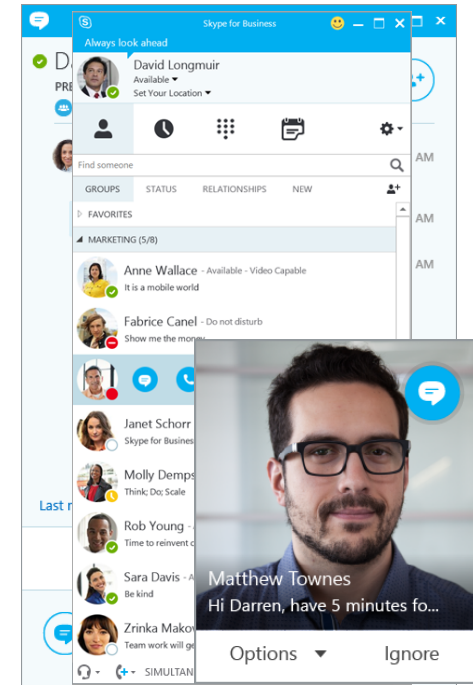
Da
PRE
AM
AM
AM
Last r

Skype for Business
Always look ahead
David Longmuir
Available
Set Your Location
Find someone
GROUPS STATUS RELATIONSHIPS NEW
FAVORITES
MARKETING (5/8)
Anne Wallace - Available - Video Capable
It is a mobile world
Fabrice Canel - Do not disturb
Show me the money
Janet Schorr
Skype for Busines
Molly Demps
Think; Do; Scale
Rob Young
Time to reinvent c
Sara Davis
Be kind
Zrinka Makov
Team work will be
SIMULTAN

Matthew Townes
Hi Darren, have 5 minutes fo...
Options
Ignore